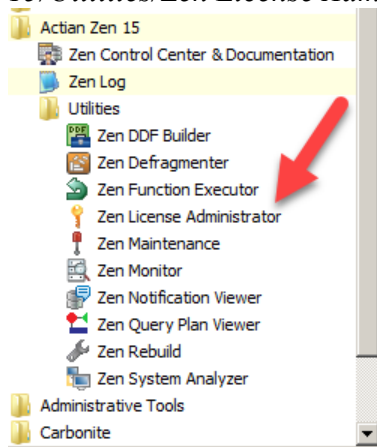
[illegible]

Actian Zen 15
Zen Control Center & Documentation
Zen Log
Utilities
Zen DDF Builder
Zen Defragmenter
Zen Function Executor
Zen License Administrator
Zen Maintenance
Zen Monitor
Zen Notification Viewer
Zen Query Plan Viewer
Zen Rebuild
Zen System Analyzer
Administrative Tools
Carbonite